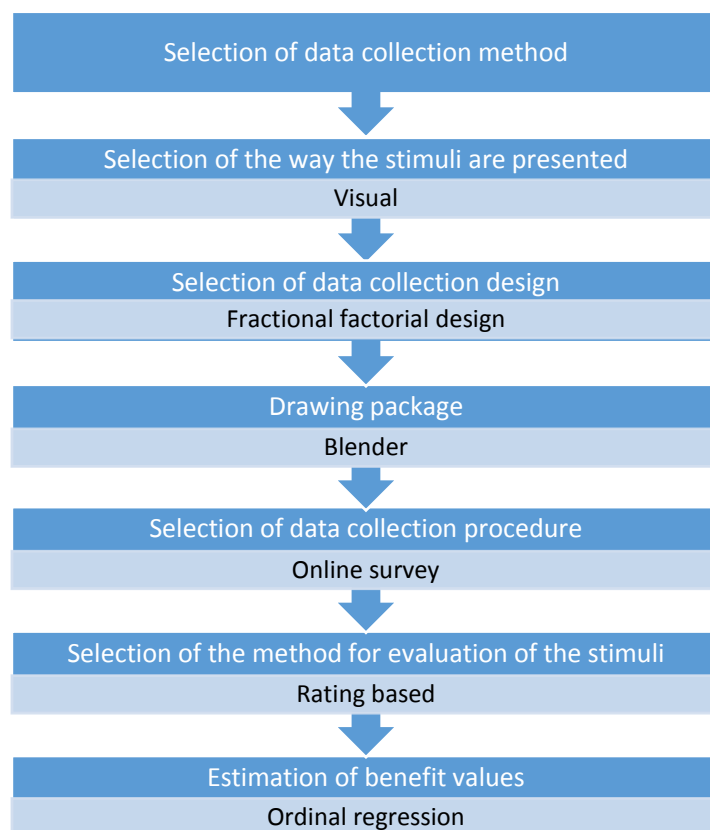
Selection of data collection method

Selection of the way the stimuli are presented

Visual

Selection of data collection design

Fractional factorial design

Drawing package

Blender

Selection of data collection procedure

Online survey

Selection of the method for evaluation of the stimuli

Rating based

Estimation of benefit values

Ordinal regression